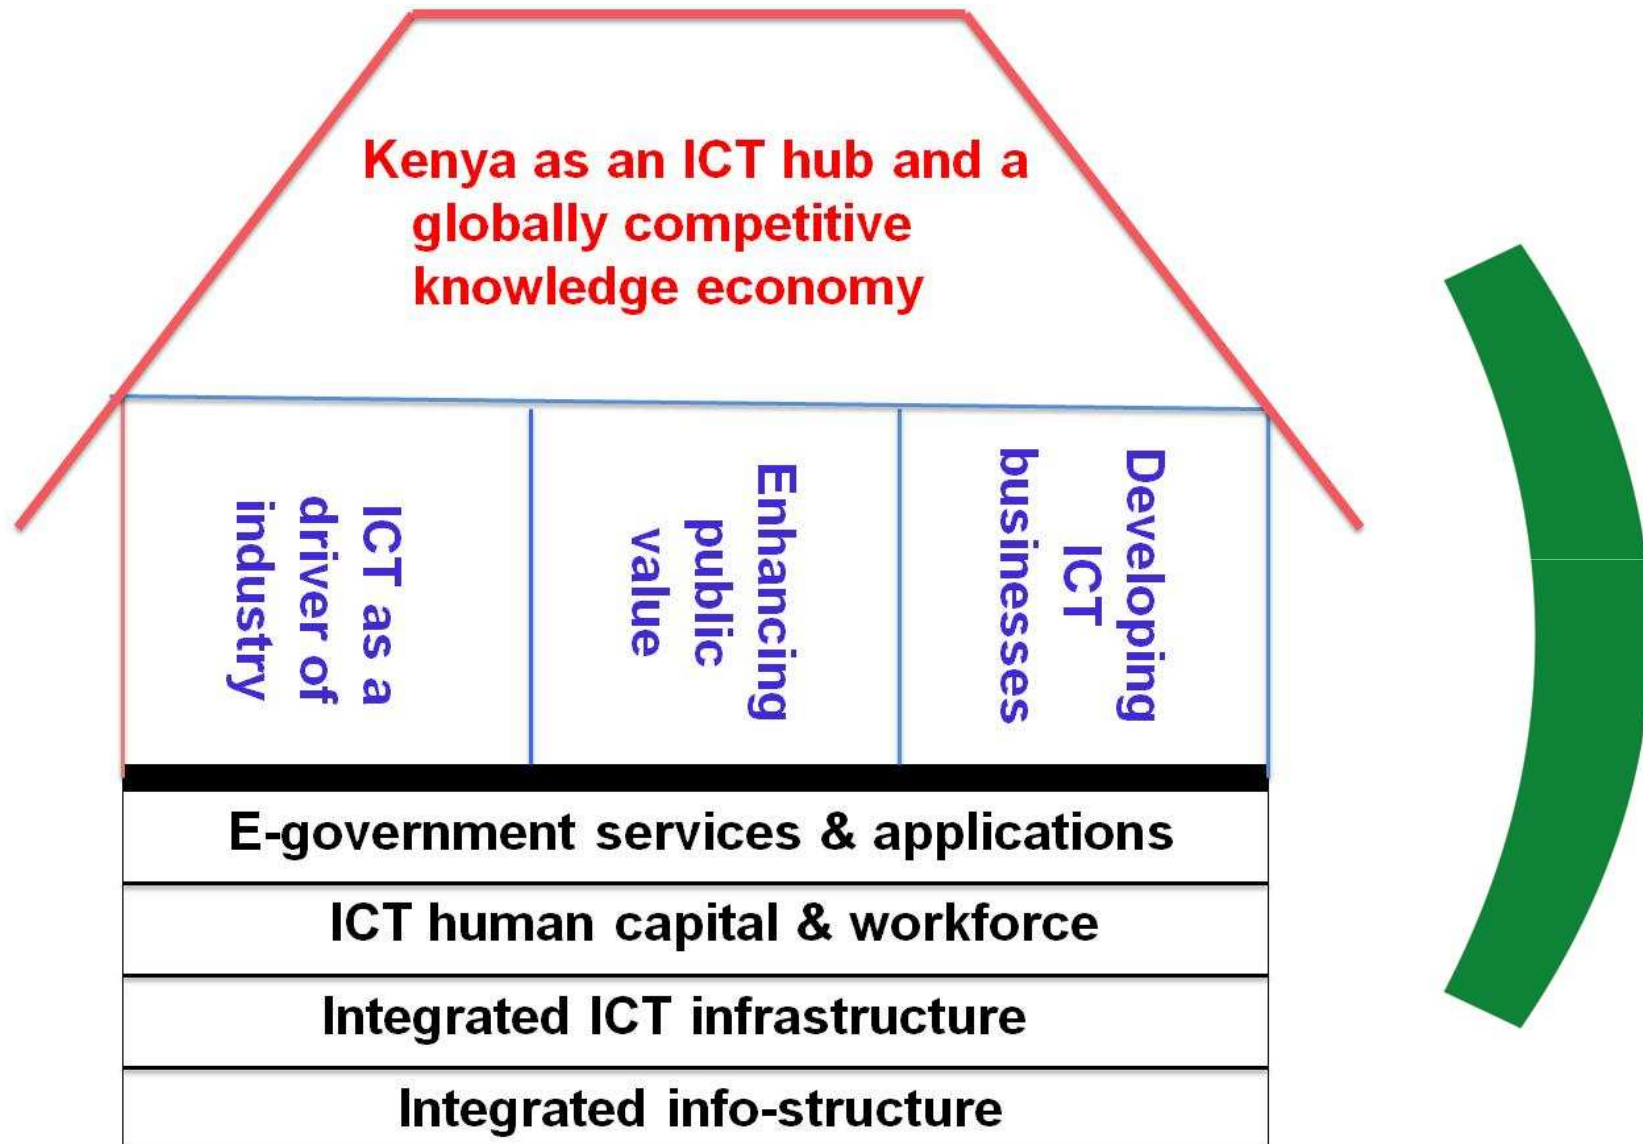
Kenya as an ICT hub and a globally competitive knowledge economy

ICT as a driver of industry

Enhancing public value

Developing ICT businesses

E-government services & applications

ICT human capital & workforce

Integrated ICT infrastructure

Integrated info-structure